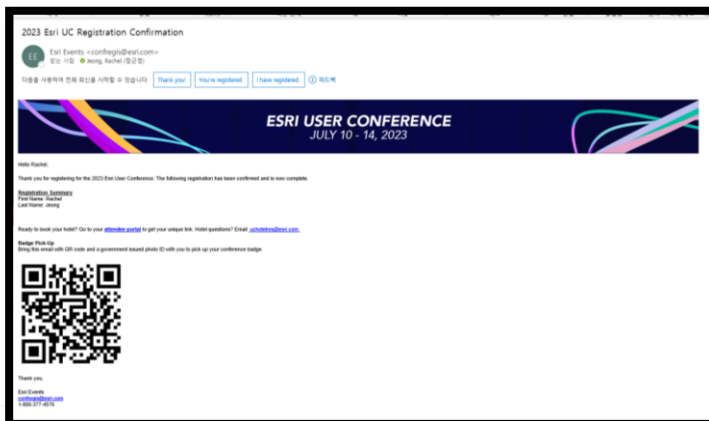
2023 Esri UC Registration Confirmation

EE Esri Events <confregis@esri.com>
받는 사람 Jeong, Rachel (정근영)

다음을 사용하여 언제 회신을 시작할 수 있습니다. Thank you! You're registered. I have registered. 피드백

ESRI USER CONFERENCE
JULY 10 - 14, 2023

Hello Rachel,

Thank you for registering for the 2023 Esri User Conference. The following registration has been confirmed and is now complete.

Registration Summary
First Name: Rachel
Last Name: Jeong

Ready to book your hotel? Go to your attendee portal to get your unique link. Hotel questions? Email: uchotelms@esri.com.

Badge Pick-Up
Bring this email with QR code and a government issued photo ID with you to pick up your conference badge.

Thank you,

Esri Events
confregis@esri.com
1-888-377-4575